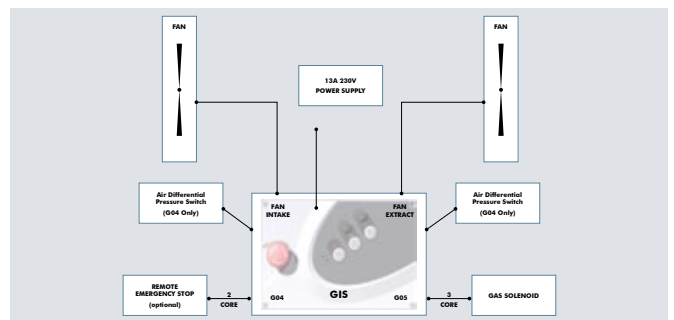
FAN

FAN

13A 230V
POWER SUPPLY

Air Differential
Pressure Switch
(G04 Only)

FAN
INTAKE

FAN
EXTRACT

Air Differential
Pressure Switch
(G04 Only)

REMOTE
EMERGENCY STOP
(optional)

2
CORE

G04

GIS

G05

3
CORE

GAS SOLENOID